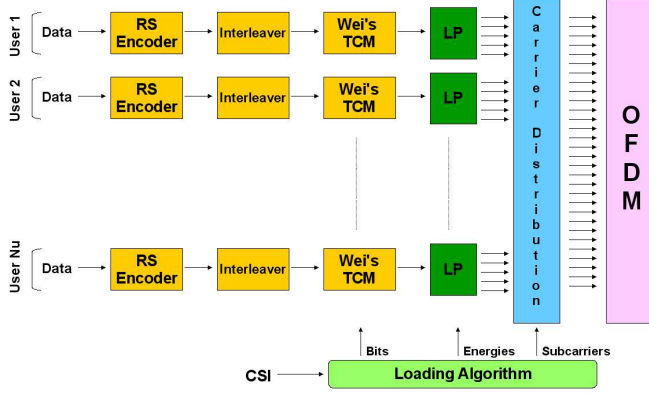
User 1
Data
RS Encoder
Interleaver
Wei's TCM
LP

User 2
Data
RS Encoder
Interleaver
Wei's TCM
LP

User Nu
Data
RS Encoder
Interleaver
Wei's TCM
LP

Carrier Distribution

OFDM

Bits
Energies
Subcarriers

CSI
Loading Algorithm